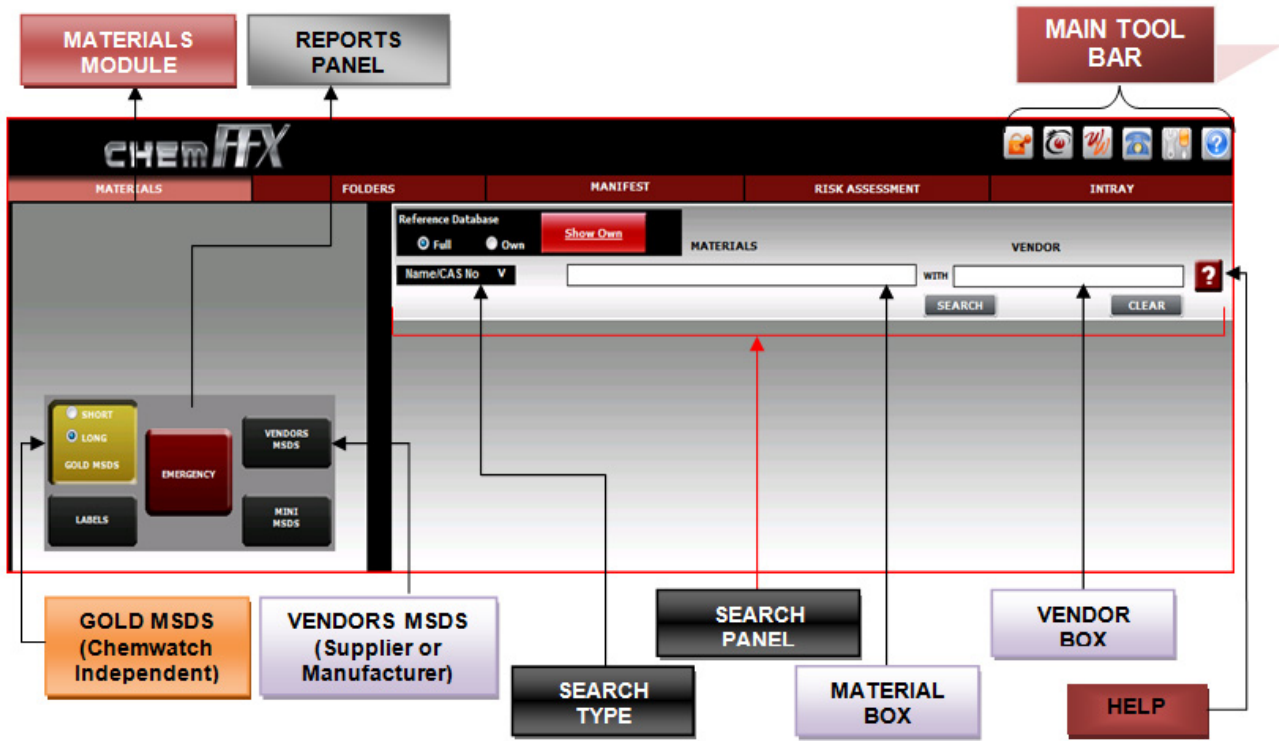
MATERIALS MODULE

REPORTS PANEL

MAIN TOOL BAR

chemFFX

MATERIALS

FOLDERS

MANIFEST

RISK ASSESSMENT

INTRAY

Reference Database

Full

Own

Show Own

MATERIALS

VENDOR

Name/CAS No

WITH

?

SEARCH

CLEAR

SHORT

LONG

GOLD MSDS

EMERGENCY

VENDORS MSDS

LABELS

MINI MSDS

GOLD MSDS (Chemwatch Independent)

VENDORS MSDS (Supplier or Manufacturer)

SEARCH PANEL

VENDOR BOX

SEARCH TYPE

MATERIAL BOX

HELP